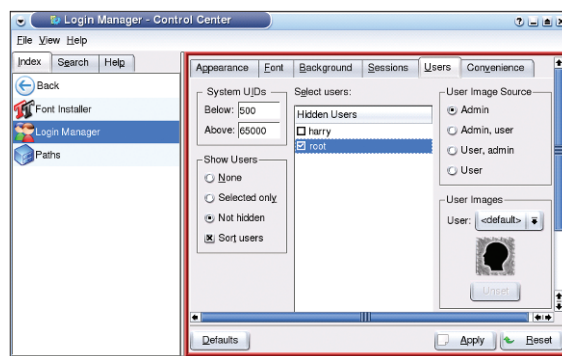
Login Manager - Control Center

File View Help

Index Search Help

Back
Font Installer
Login Manager
Paths

Appearance Font Background Sessions Users Convenience

System UIDs
Below: 500
Above: 65000

Show Users
None
Selected only
Not hidden
Sort users

Select users:
Hidden Users
harry
root

User Image Source
Admin
Admin, user
User, admin
User

User Images
User: <default>

Unset

Defaults

Apply Reset